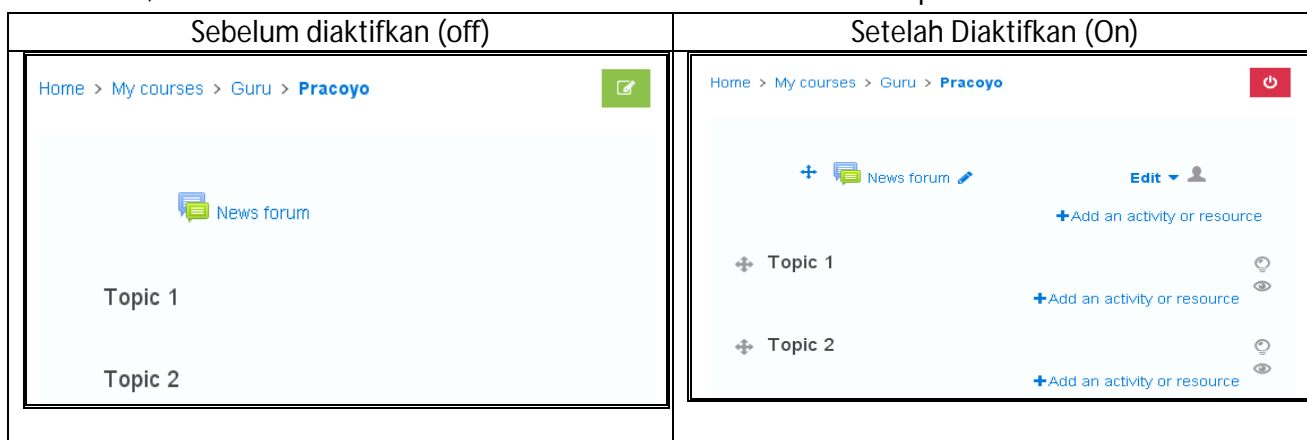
| Sebelum diaktifkan (off) | Setelah Diaktifkan (On) |
|---|---|
| Home > My courses > Guru > **Pracoyo**<br><br>News forum<br><br>Topic 1<br><br>Topic 2 | Home > My courses > Guru > **Pracoyo**<br><br>News forum **Edit**<br>Add an activity or resource<br><br>Topic 1<br>Add an activity or resource<br><br>Topic 2<br>Add an activity or resource |